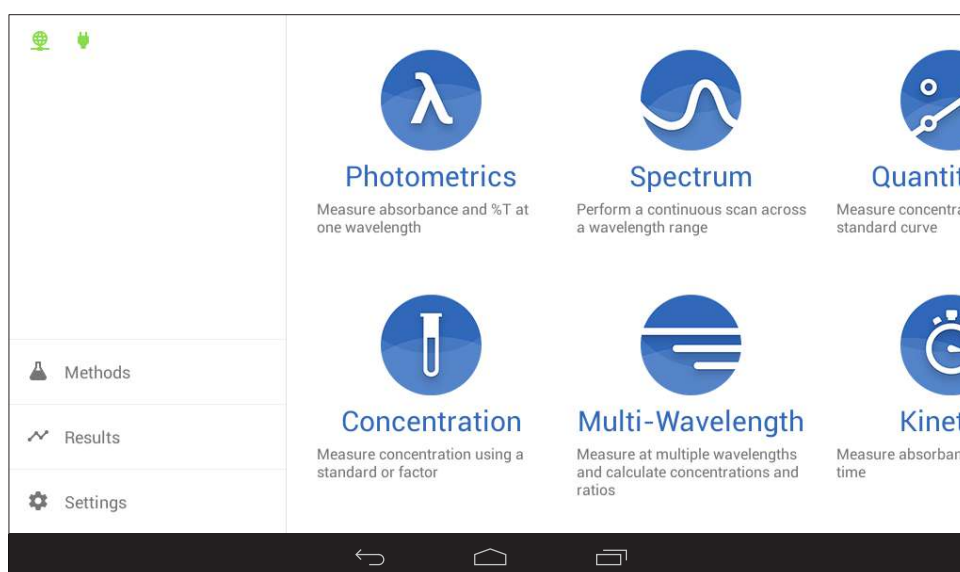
Methods

Results

Settings

λ

Photometrics

Measure absorbance and %T at one wavelength

Spectrum

Perform a continuous scan across a wavelength range

Quantit

Measure concentra standard curve

Concentration

Measure concentration using a standard or factor

Multi-Wavelength

Measure at multiple wavelengths and calculate concentrations and ratios

Kinet

Measure absorban time